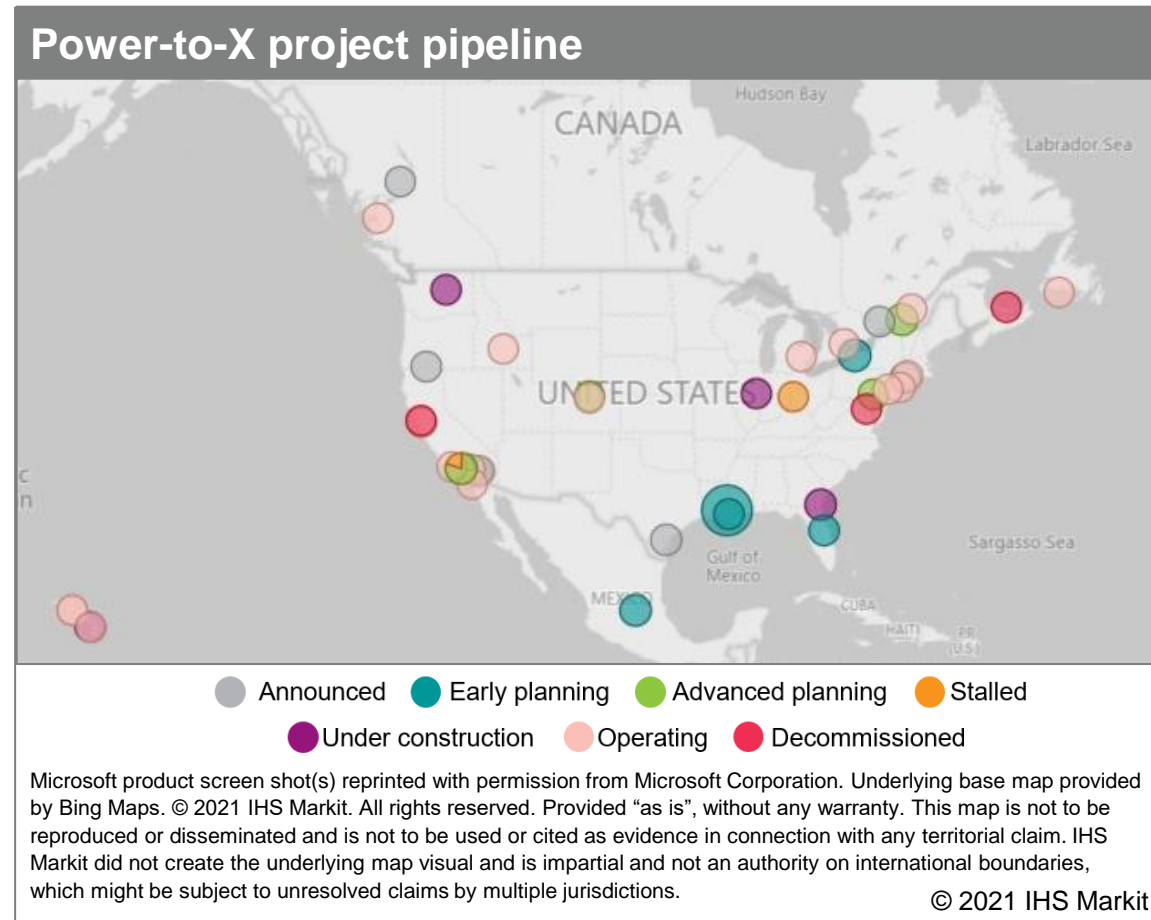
Power-to-X project pipeline

Hudson Bay

CANADA

Labrador Sea

UNITED STATES

Gulf of Mexico

Sargasso Sea

MEXICO

CUBA

HAITI

PR (U.S.)

Announced Early planning Advanced planning Stalled

Under construction Operating Decommissioned

Microsoft product screen shot(s) reprinted with permission from Microsoft Corporation. Underlying base map provided by Bing Maps. © 2021 IHS Markit. All rights reserved. Provided "as is", without any warranty. This map is not to be reproduced or disseminated and is not to be used or cited as evidence in connection with any territorial claim. IHS Markit did not create the underlying map visual and is impartial and not an authority on international boundaries, which might be subject to unresolved claims by multiple jurisdictions.

© 2021 IHS Markit